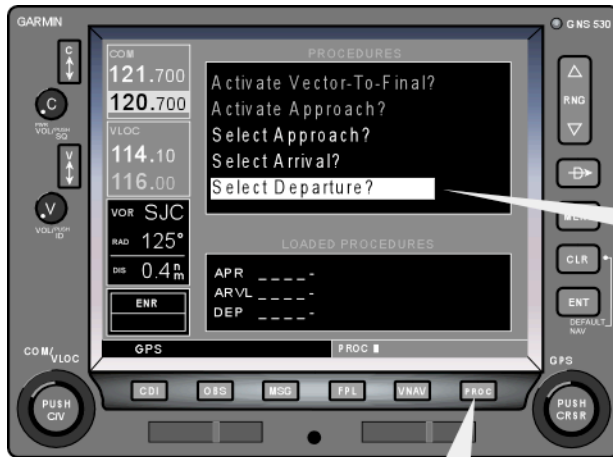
GARMIN

GNS 530

C

C

PWR VOL/PUSH SQ

V

V

VOL/PUSH ID

COM

121.700

120.700

VLOC

114.10

116.00

VOR SJC

RAD 125°

DIS 0.4 nm

ENR

PROCEDURES

Activate Vector-To-Final?

Activate Approach?

Select Approach?

Select Arrival?

Select Departure?

LOADED PROCEDURES

APR \_\_\_\_-

ARVL \_\_\_\_-

DEP \_\_\_\_-

GPS

PROC

RNG

MENU

CLR

ENT

DEFAULT NAV

COM/VLOC

PUSH C/V

GPS

PUSH CRSR

CDI

OBS

MSG

FPL

VNAV

PROC